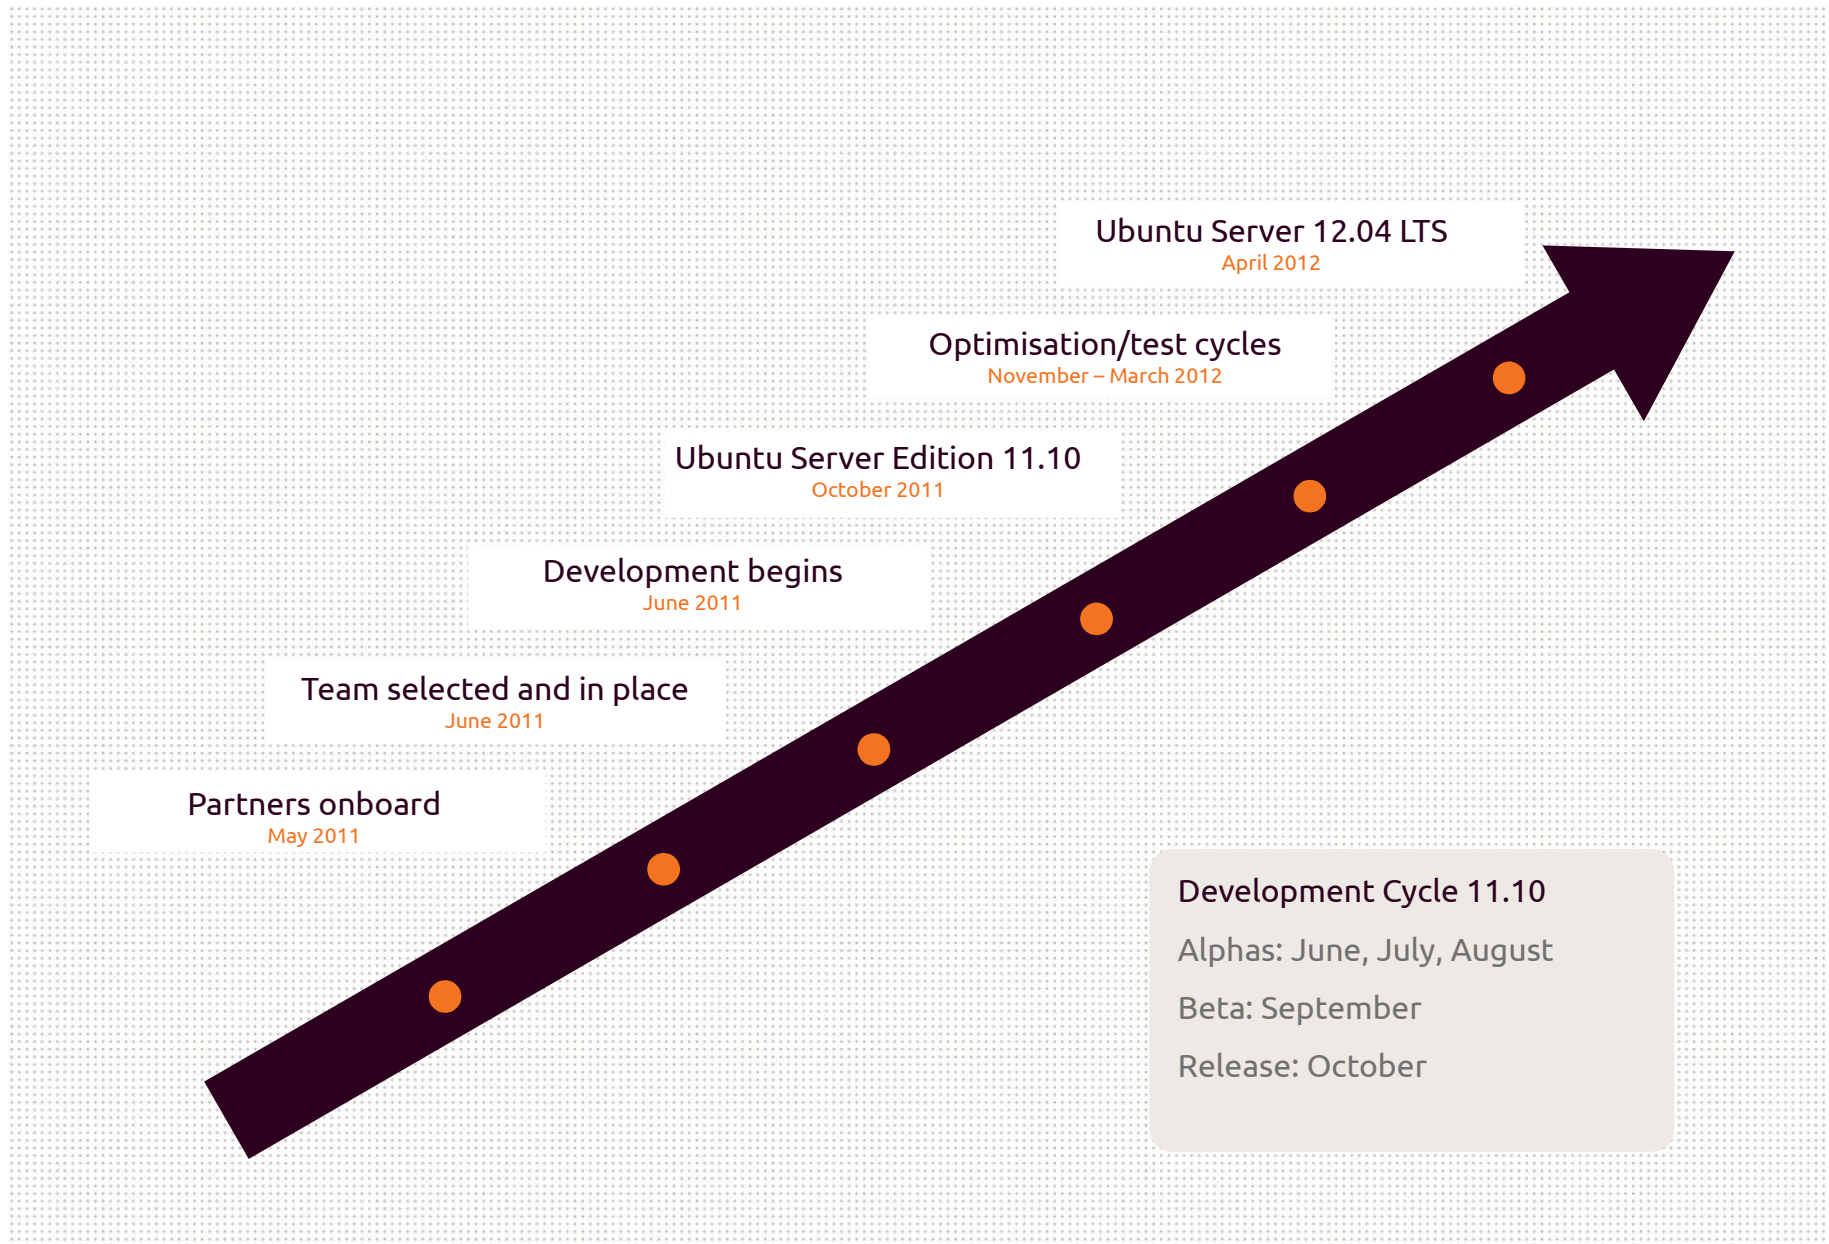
Ubuntu Server 12.04 LTS
April 2012

Optimisation/test cycles
November – March 2012

Ubuntu Server Edition 11.10
October 2011

Development begins
June 2011

Team selected and in place
June 2011

Partners onboard
May 2011

Development Cycle 11.10

Alphas: June, July, August

Beta: September

Release: October